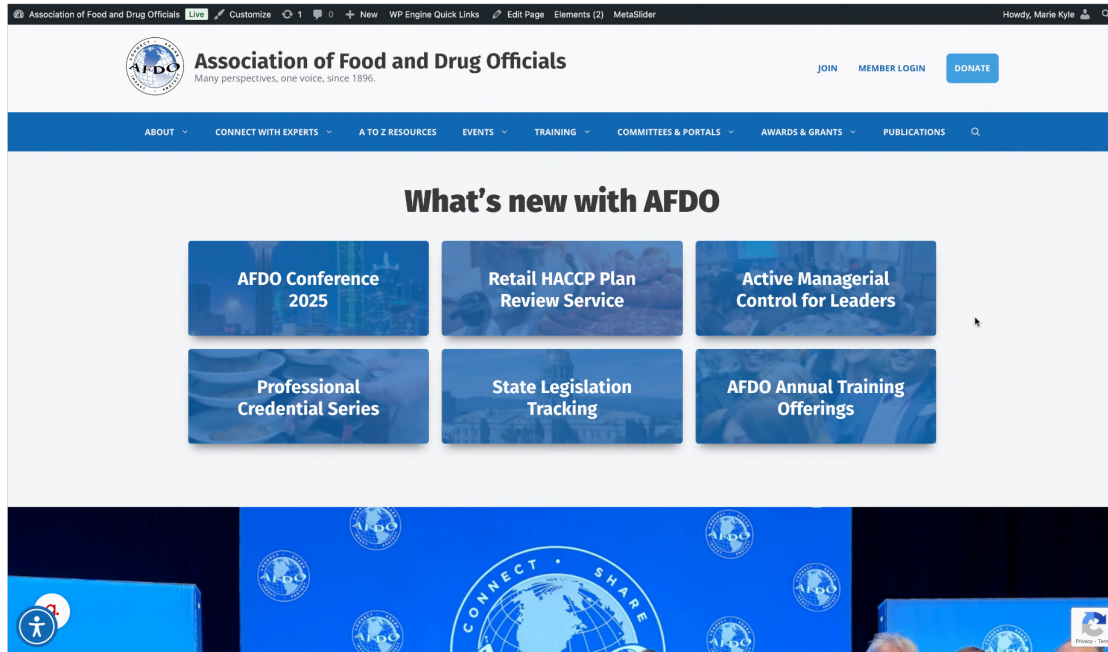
Association of Food and Drug Officials Live Customize 1 0 New WP Engine Quick Links Edit Page Elements (2) MetaSlider Howdy, Marie Kyle

AFDO

Association of Food and Drug Officials
Many perspectives, one voice, since 1896.

JOIN MEMBER LOGIN DONATE

ABOUT CONNECT WITH EXPERTS A TO Z RESOURCES EVENTS TRAINING COMMITTEES & PORTALS AWARDS & GRANTS PUBLICATIONS

What's new with AFDO

AFDO Conference 2025

Retail HACCP Plan Review Service

Active Managerial Control for Leaders

Professional Credential Series

State Legislation Tracking

AFDO Annual Training Offerings

AFDO AFDO AFDO CONNECT SHARE AFDO AFDO AFDO AFDO AFDO AFDO

Privacy - Terms